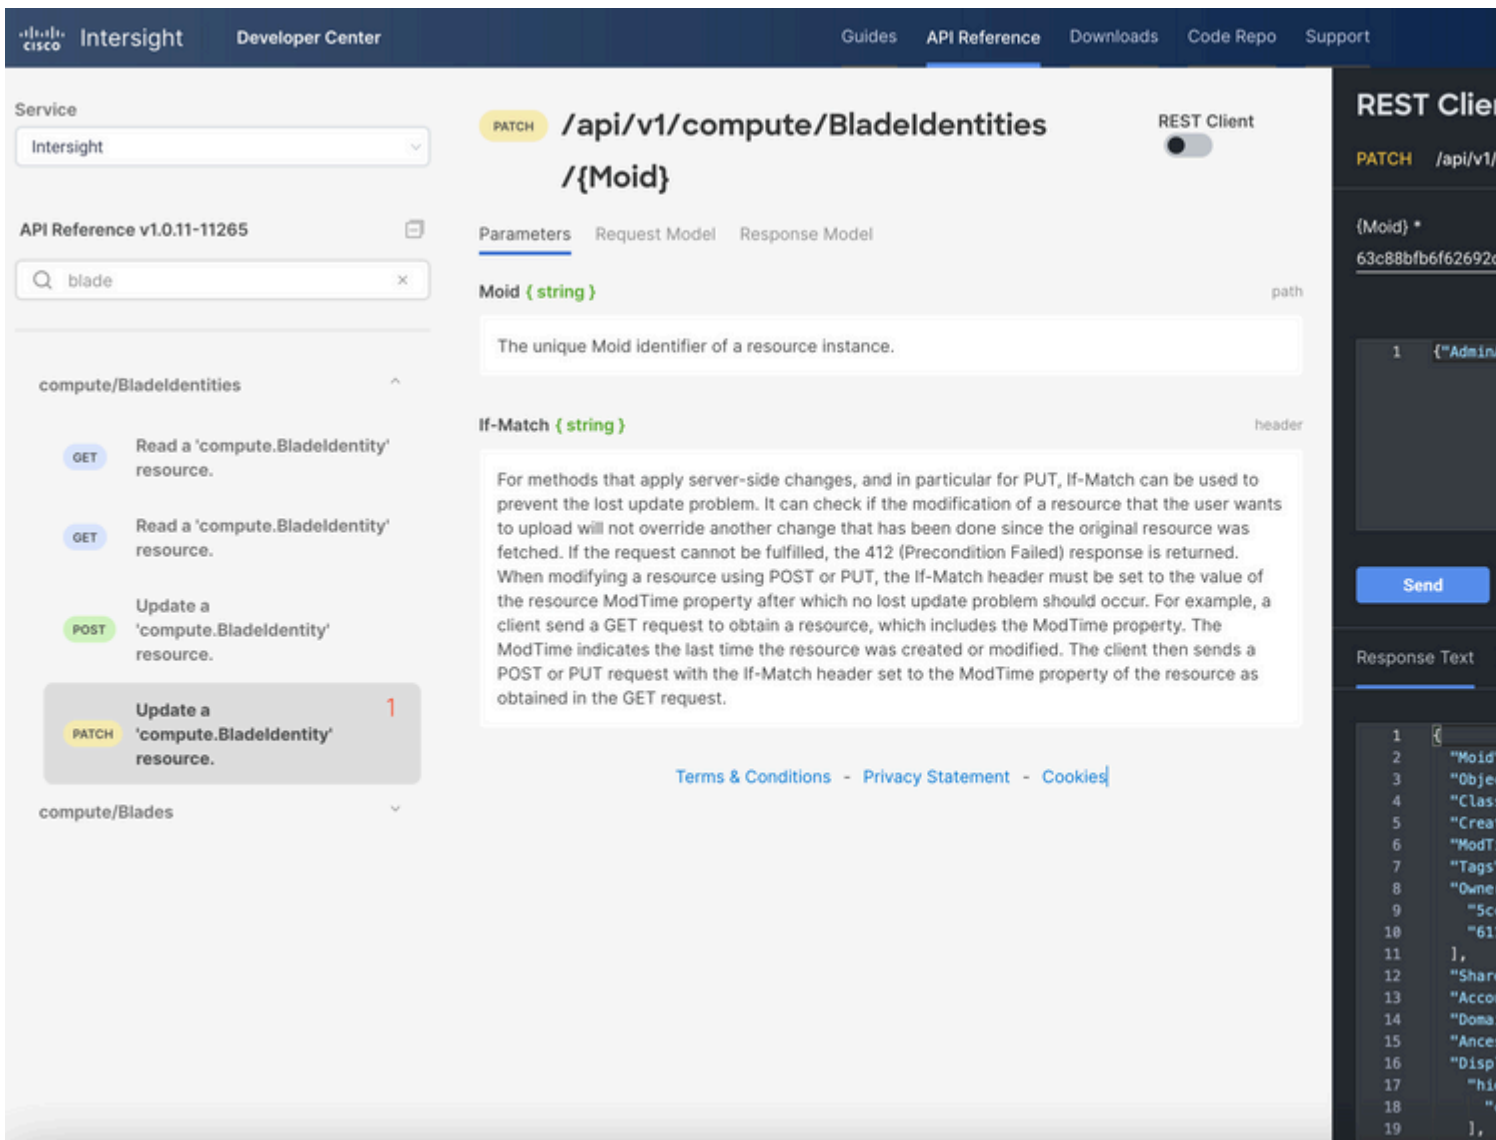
cisco Intersight Developer Center

Guides API Reference Downloads Code Repo Support

Service

Intersight

API Reference v1.0.11-11265

blade

compute/BladeIdentities

GET Read a 'compute.BladeIdentity' resource.

GET Read a 'compute.BladeIdentity' resource.

POST Update a 'compute.BladeIdentity' resource.

PATCH Update a 'compute.BladeIdentity' resource. 1

compute/Blades

PATCH /api/v1/compute/BladeIdentities/{Moid}

REST Client

Parameters Request Model Response Model

Moid { string } path

The unique Moid identifier of a resource instance.

If-Match { string } header

For methods that apply server-side changes, and in particular for PUT, If-Match can be used to prevent the lost update problem. It can check if the modification of a resource that the user wants to upload will not override another change that has been done since the original resource was fetched. If the request cannot be fulfilled, the 412 (Precondition Failed) response is returned. When modifying a resource using POST or PUT, the If-Match header must be set to the value of the resource ModTime property after which no lost update problem should occur. For example, a client send a GET request to obtain a resource, which includes the ModTime property. The ModTime indicates the last time the resource was created or modified. The client then sends a POST or PUT request with the If-Match header set to the ModTime property of the resource as obtained in the GET request.

Terms & Conditions - Privacy Statement - Cookies

REST Clie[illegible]

PATCH /api/v1/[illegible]

{Moid} *

63c88bfb6f62692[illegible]

1 {"Admin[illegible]

Send

Response Text

1 {
2 "Moid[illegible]
3 "Obje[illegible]
4 "Clas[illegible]
5 "Crea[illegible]
6 "ModT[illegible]
7 "Tags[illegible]
8 "Owne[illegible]
9 "5c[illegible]
10 "61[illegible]
11 ],
12 "Shar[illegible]
13 "Acco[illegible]
14 "Doma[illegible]
15 "Ance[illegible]
16 "Disp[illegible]
17 "hi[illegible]
18 "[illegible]
19 ],